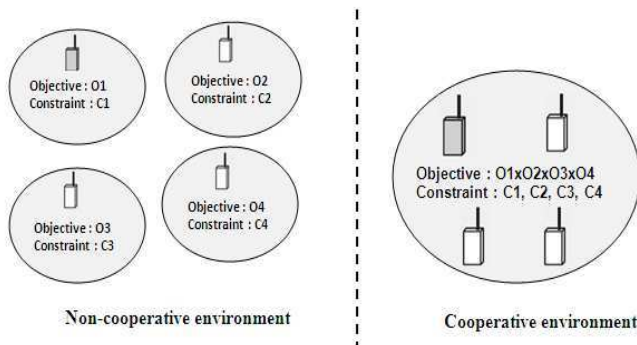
Objective : O1
Constraint : C1

Objective : O2
Constraint : C2

Objective : O3
Constraint : C3

Objective : O4
Constraint : C4

Non-cooperative environment

Objective : O1xO2xO3xO4
Constraint : C1, C2, C3, C4

Cooperative environment